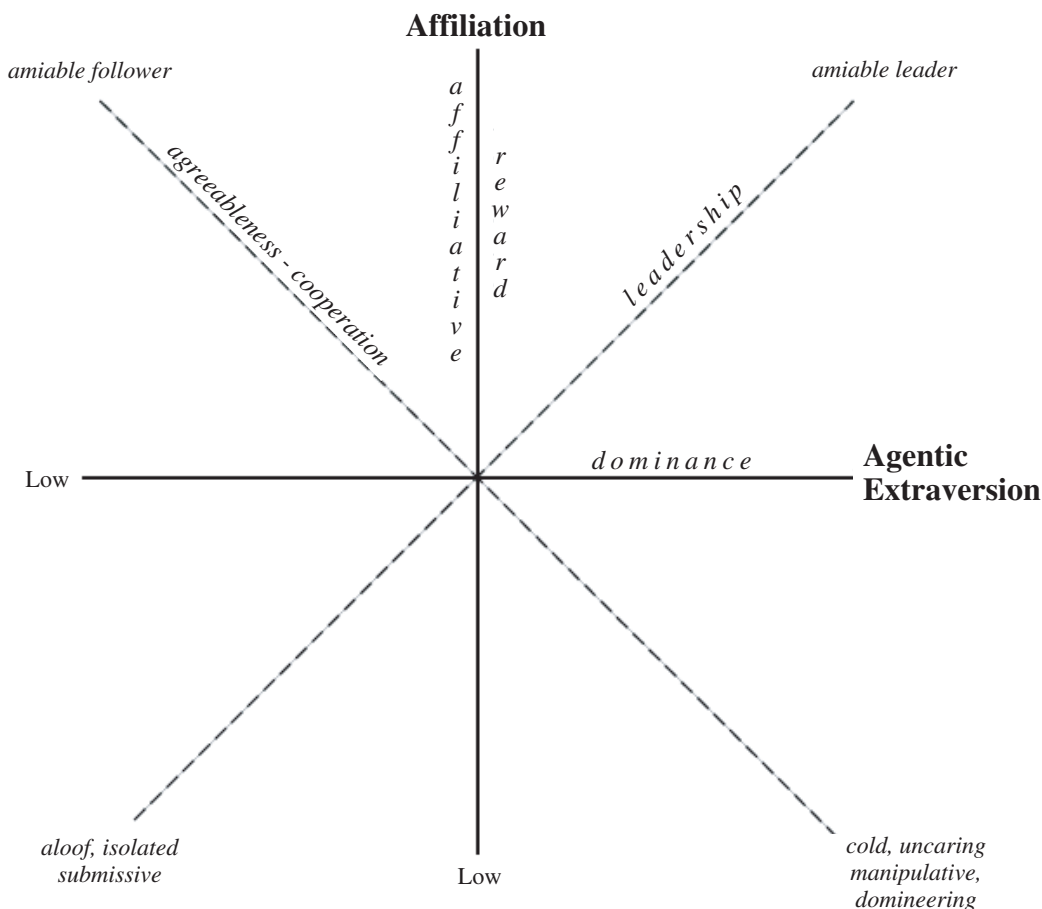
Affiliation

amiable follower

amiable leader

affiliative

reward

agreeableness - cooperation

leadership

dominance

Low

Agentic Extraversion

aloof, isolated submissive

Low

cold, uncaring manipulative, domineering